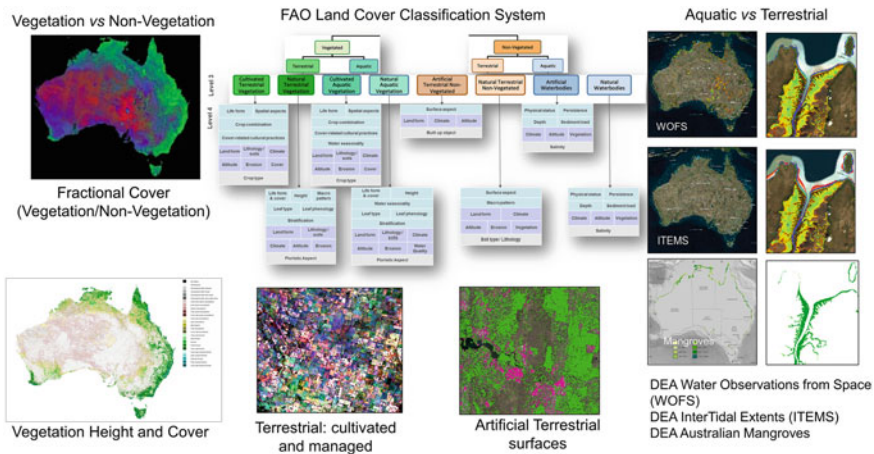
Vegetation vs Non-Vegetation

FAO Land Cover Classification System

Aquatic vs Terrestrial

Vegetated

Terrestrial

Aquatic

Non-Vegetated

Terrestrial

Aquatic

Level 3

Cultivated Terrestrial Vegetation

Natural Terrestrial Vegetation

Cultivated Aquatic Vegetation

Natural Aquatic Vegetation

Artificial Terrestrial Non-Vegetated

Natural Terrestrial Non-Vegetated

Artificial Waterbodies

Natural Waterbodies

Level 4

Life form

Spatial aspects

Crop combination

Cover-related cultural practices

Lifeform / Lifestage

Climate

Altitude

Erosion

Cover

Crop type

Water seasonality

Surface aspect

Landform

Climate

Altitude

Built up object

Physical status

Persistence

Depth

Sediment load

Climate

Altitude

Vegetation

Salinity

Life form & cover

Height

Macro pattern

Leaf type

Leaf phenology

Stratification

Landform

Climate

Altitude

Erosion

Floristic Aspect

Water Quality

Surface aspect

Macro pattern

Landform

Climate

Altitude

Erosion

Vegetation

Soil type / Lithology

Physical status

Persistence

Depth

Sediment load

Climate

Altitude

Vegetation

Salinity

WOFS

ITEMS

Mangroves

Fractional Cover (Vegetation/Non-Vegetation)

Vegetation Height and Cover

Terrestrial: cultivated and managed

Artificial Terrestrial surfaces

DEA Water Observations from Space (WOFS)
DEA InterTidal Extents (ITEMS)
DEA Australian Mangroves